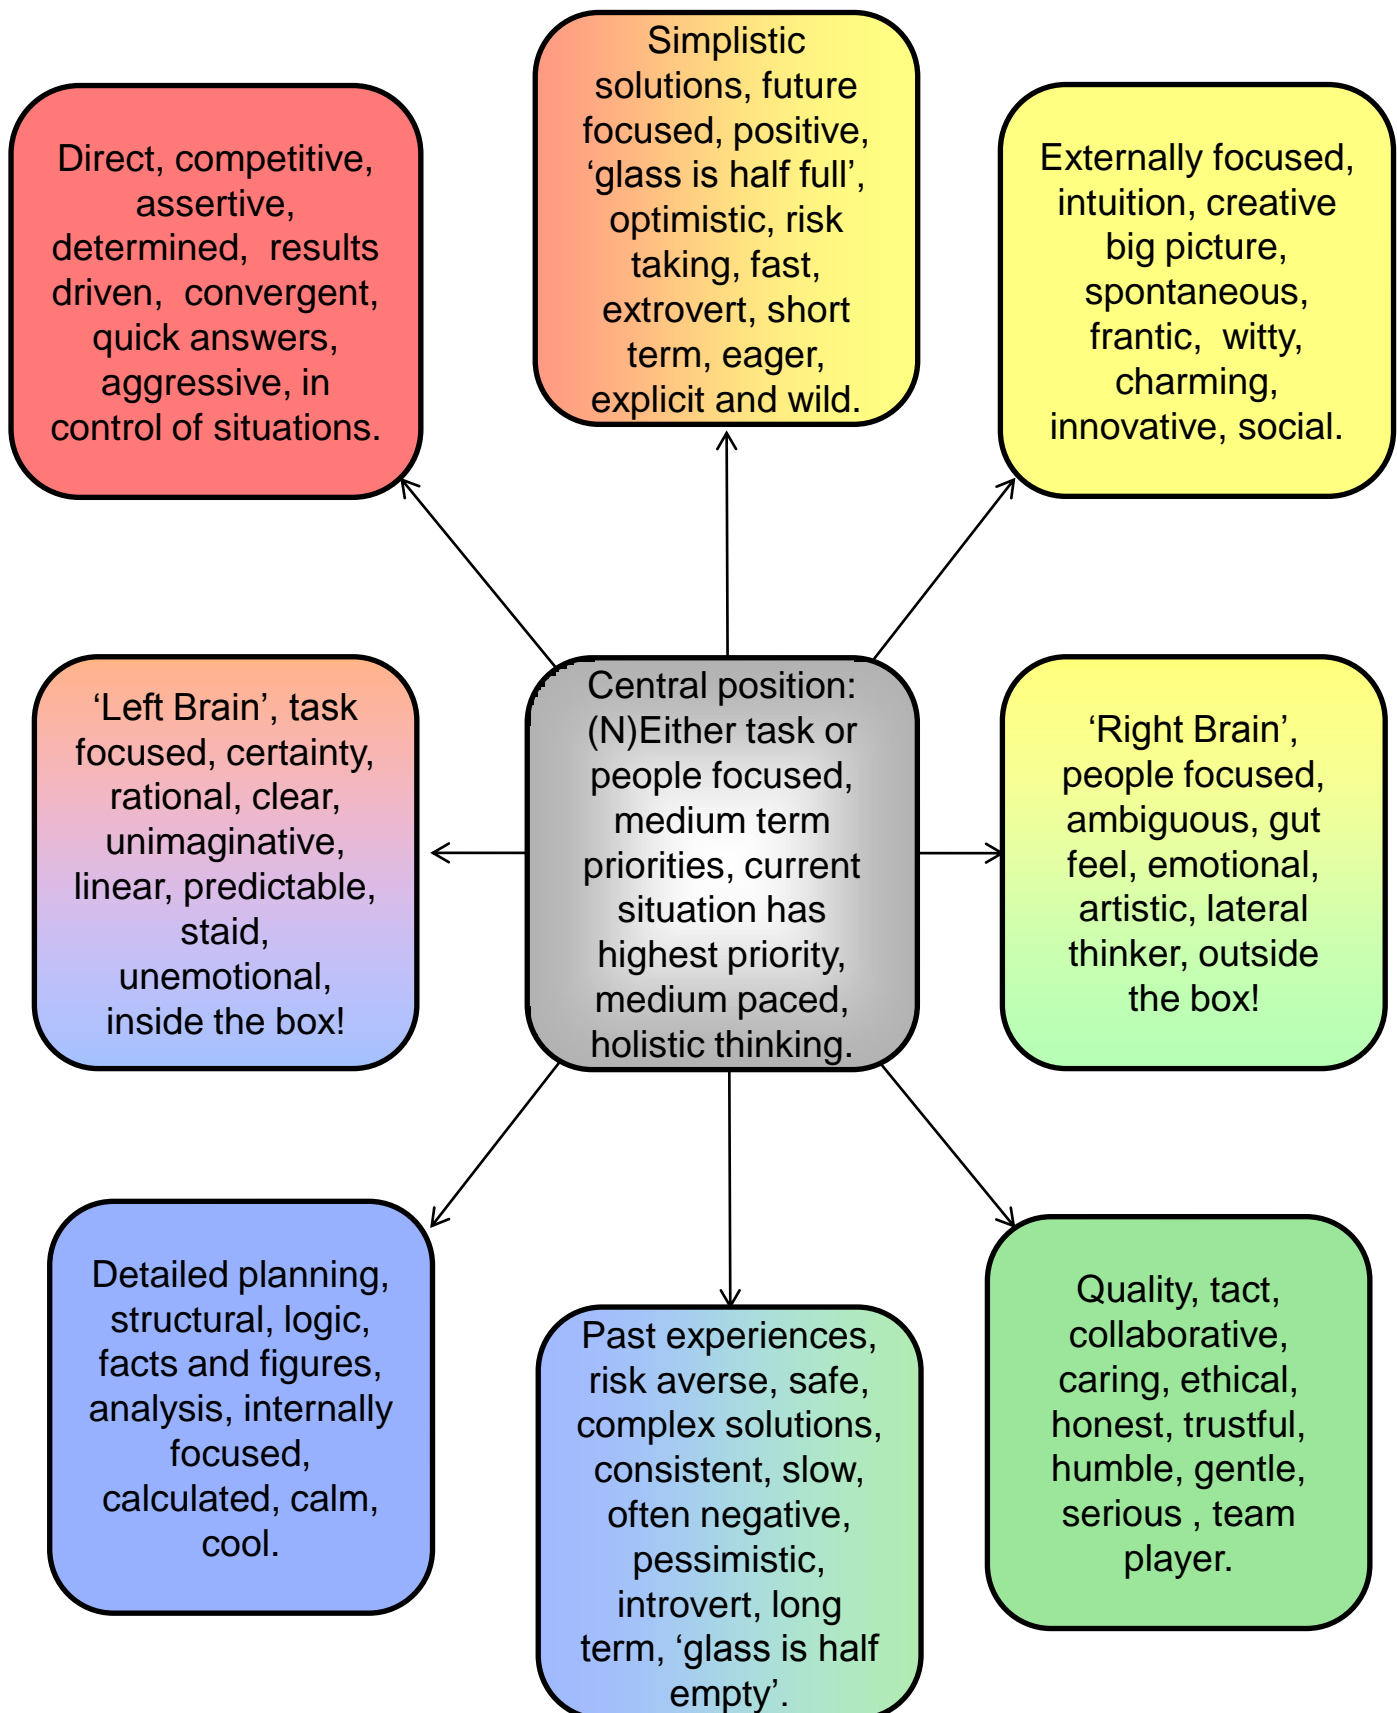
Simplistic solutions, future focused, positive, ‘glass is half full’, optimistic, risk taking, fast, extrovert, short term, eager, explicit and wild.

Direct, competitive, assertive, determined, results driven, convergent, quick answers, aggressive, in control of situations.

Externally focused, intuition, creative big picture, spontaneous, frantic, witty, charming, innovative, social.

‘Left Brain’, task focused, certainty, rational, clear, unimaginative, linear, predictable, staid, unemotional, inside the box!

Central position: (N)Either task or people focused, medium term priorities, current situation has highest priority, medium paced, holistic thinking.

‘Right Brain’, people focused, ambiguous, gut feel, emotional, artistic, lateral thinker, outside the box!

Detailed planning, structural, logic, facts and figures, analysis, internally focused, calculated, calm, cool.

Past experiences, risk averse, safe, complex solutions, consistent, slow, often negative, pessimistic, introvert, long term, ‘glass is half empty’.

Quality, tact, collaborative, caring, ethical, honest, trustful, humble, gentle, serious , team player.